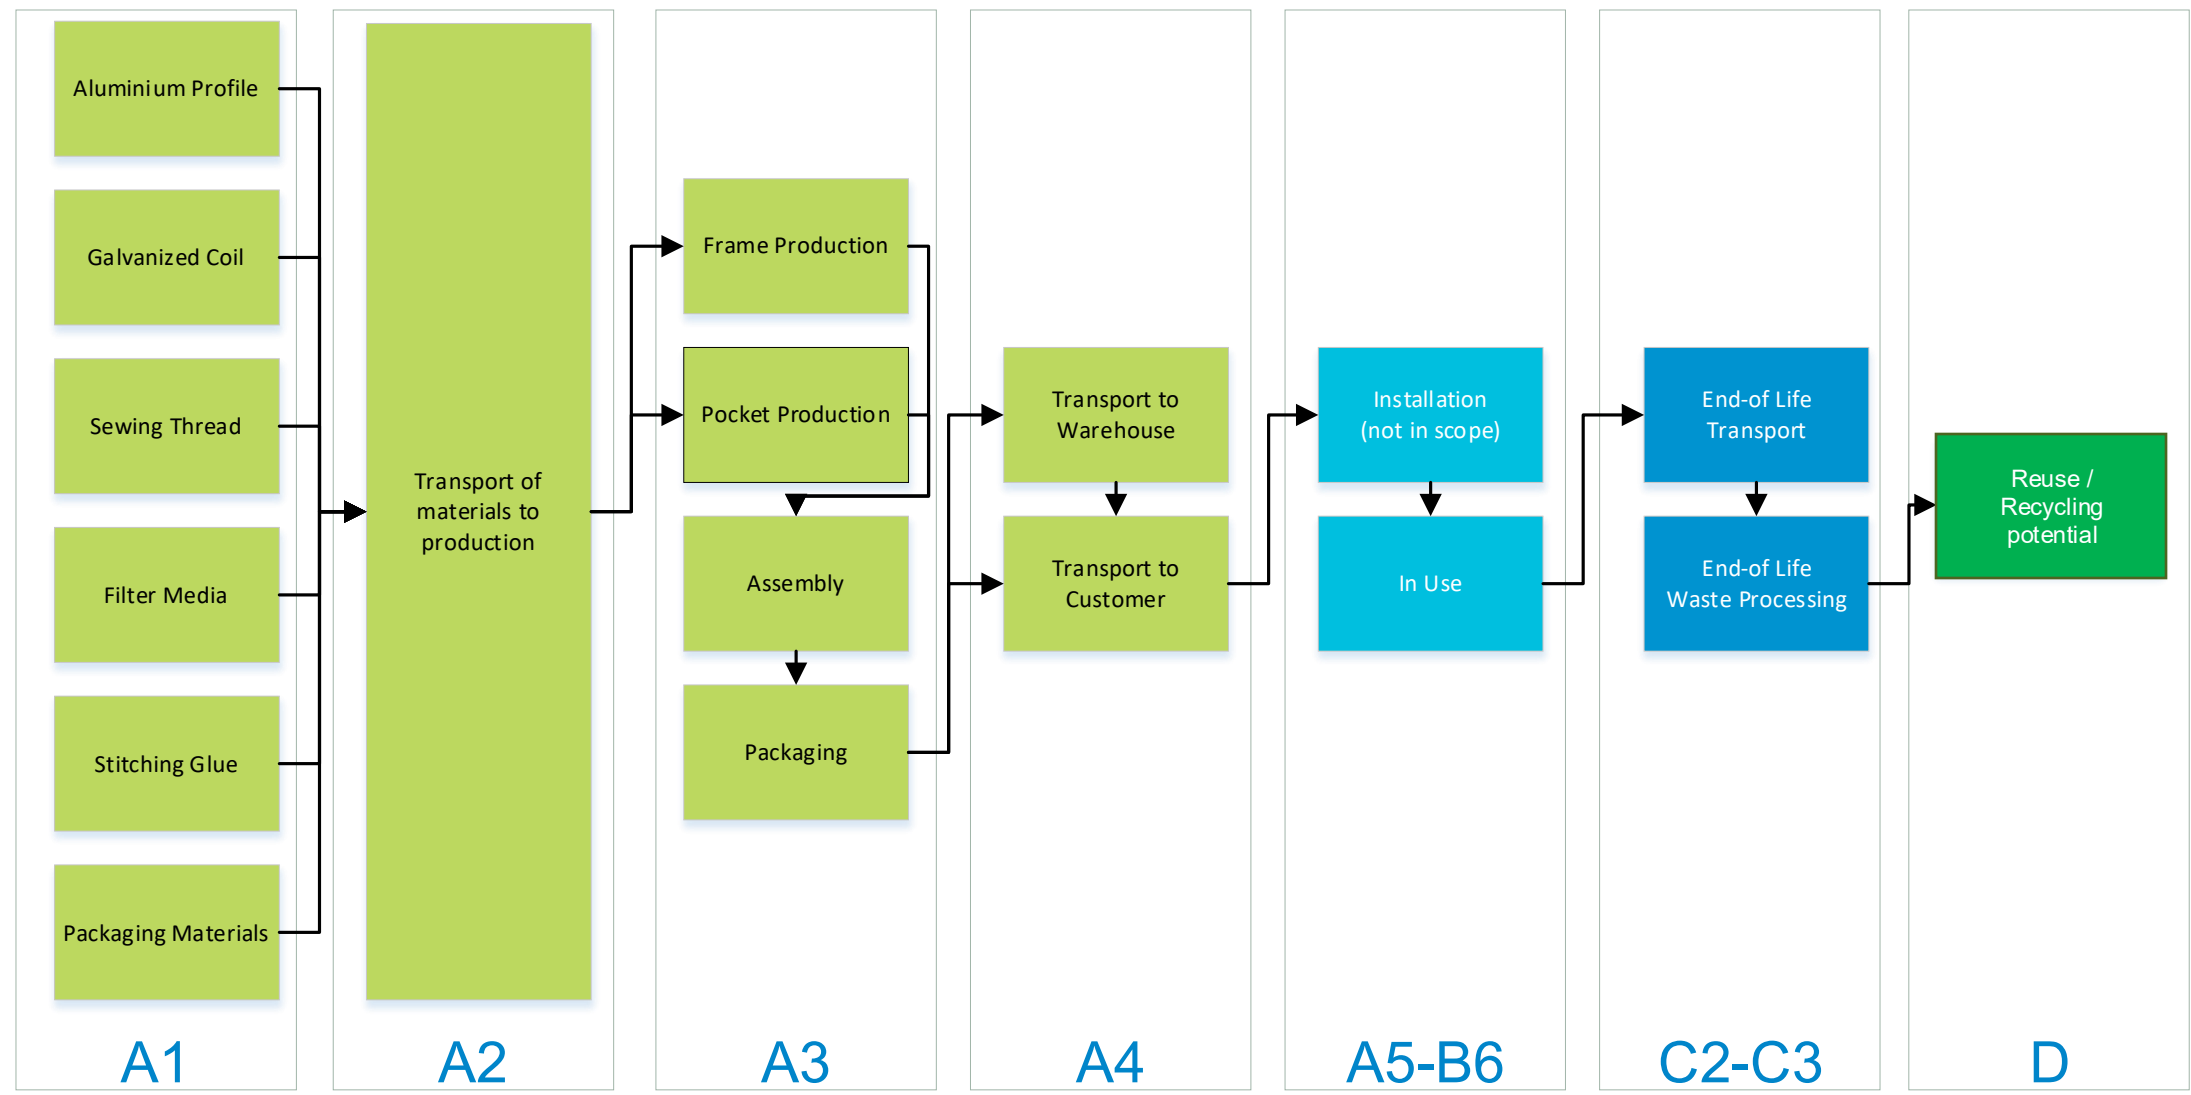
Aluminium Profile

Galvanized Coil

Sewing Thread

Filter Media

Stitching Glue

Packaging Materials

A1

Transport of materials to production

A2

Frame Production

Pocket Production

Assembly

Packaging

A3

Transport to Warehouse

Transport to Customer

A4

Installation (not in scope)

In Use

A5-B6

End-of Life Transport

End-of Life Waste Processing

C2-C3

Reuse / Recycling potential

D